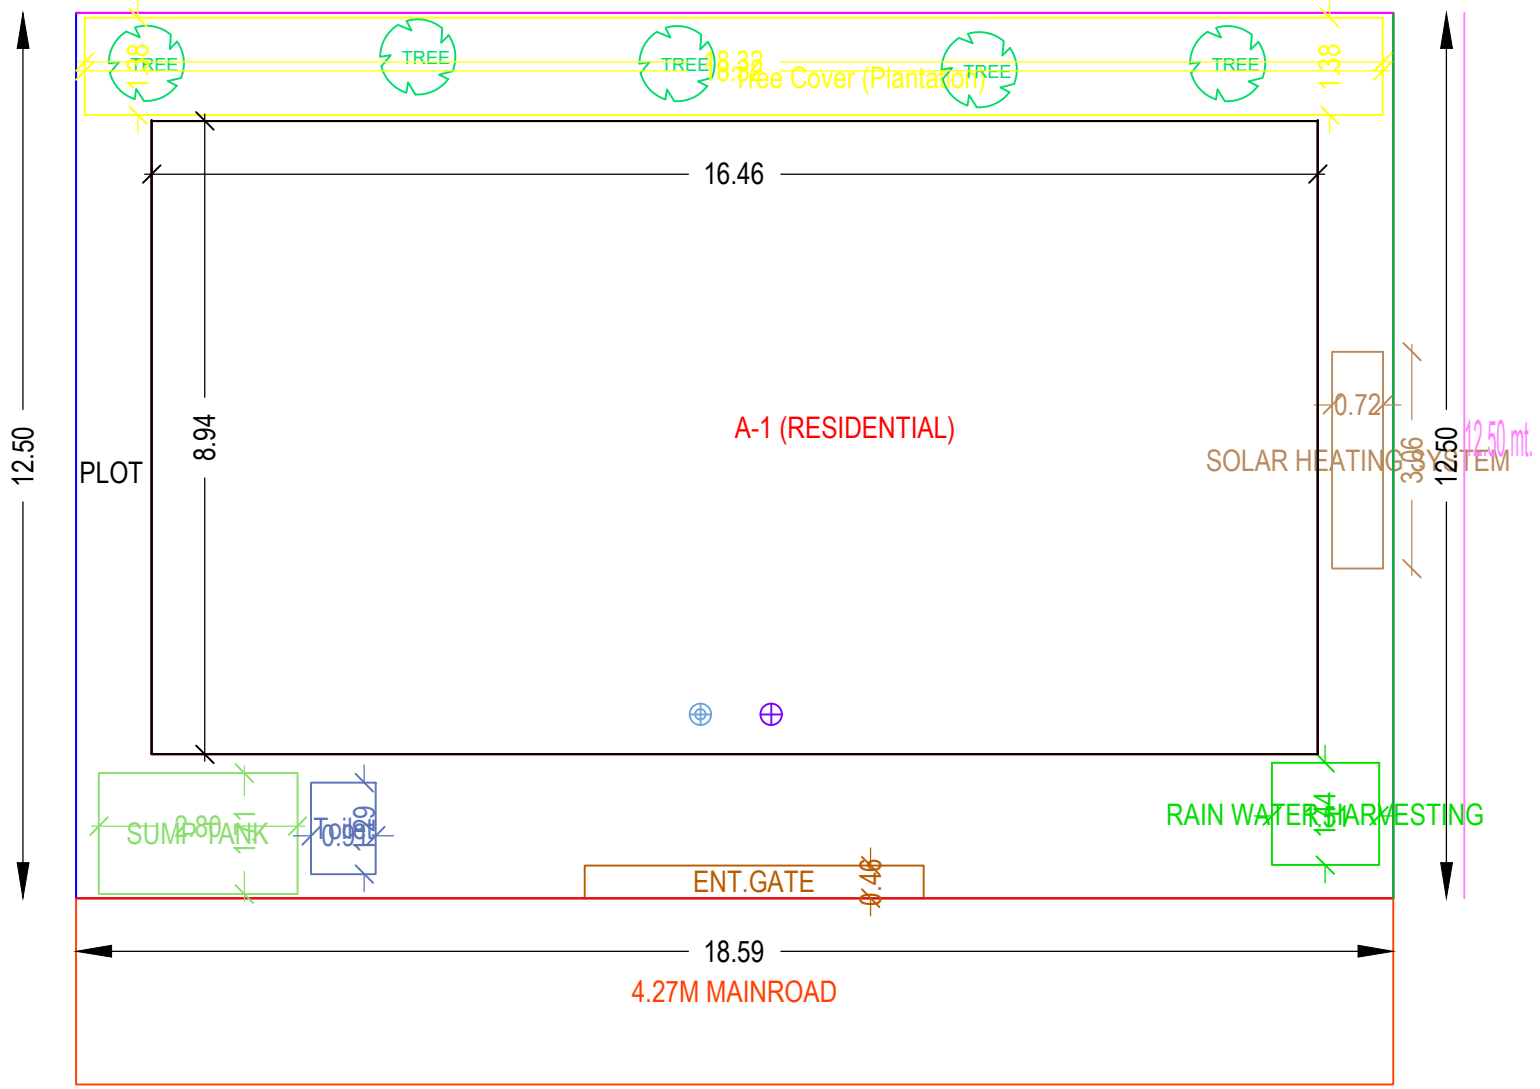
TREE
TREE
TREE
18.32
Tree Cover (Plantation)
TREE
TREE
1.38
1.38
16.46
12.50
8.94
PLOT
A-1 (RESIDENTIAL)
0.72
SOLAR HEATING SYSTEM
3.06
12.50
12.50 mt.
SUMP TANK
2.80
1.11
Toilet
0.91
1.09
ENT.GATE
0.46
RAIN WATER HARVESTING
1.44
18.59
4.27M MAINROAD